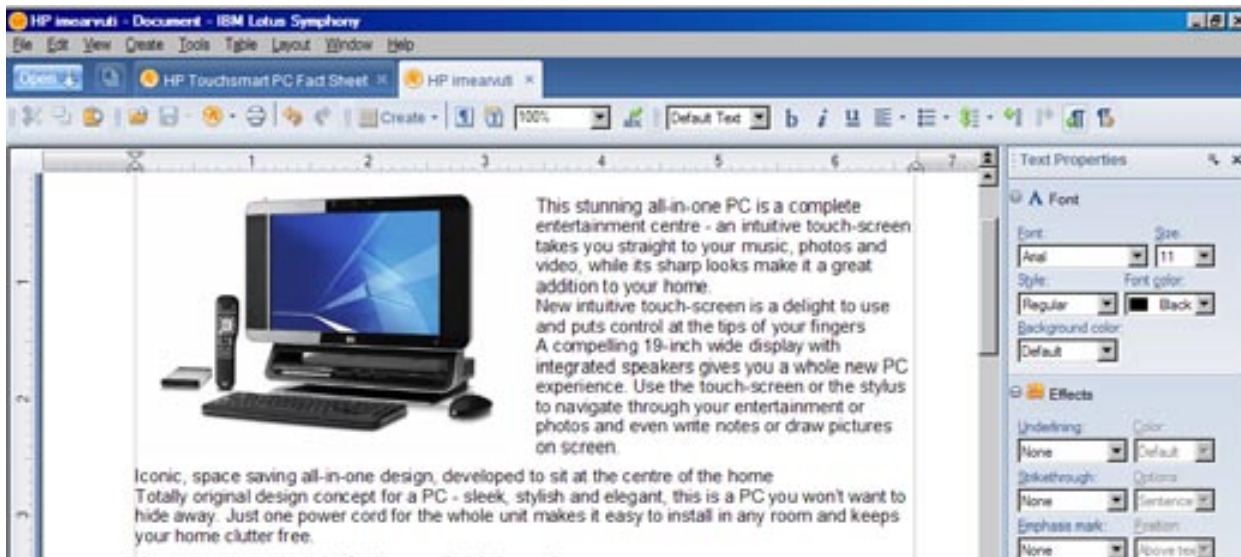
HP imearvuti - Document - IBM Lotus Symphony

File Edit View Create Tools Table Layout Window Help

Open | HP Touchsmart PC Fact Sheet × | HP imearvuti ×

Create | 100% | Default Text | b i u

1 2 3 4 5 6 7

Text Properties

A Font

Font: Arial | Size: 11

Style: Regular | Font color: Black

Background color: Default

Effects

Underlining: None | Color: Default

Strikethrough: None | Options: Sentence

Emphasis mark: None | Position: Above text

This stunning all-in-one PC is a complete entertainment centre - an intuitive touch-screen takes you straight to your music, photos and video, while its sharp looks make it a great addition to your home.
New intuitive touch-screen is a delight to use and puts control at the tips of your fingers
A compelling 19-inch wide display with integrated speakers gives you a whole new PC experience. Use the touch-screen or the stylus to navigate through your entertainment or photos and even write notes or draw pictures on screen.
Iconic, space saving all-in-one design, developed to sit at the centre of the home
Totally original design concept for a PC - sleek, stylish and elegant, this is a PC you won't want to hide away. Just one power cord for the whole unit makes it easy to install in any room and keeps your home clutter free.